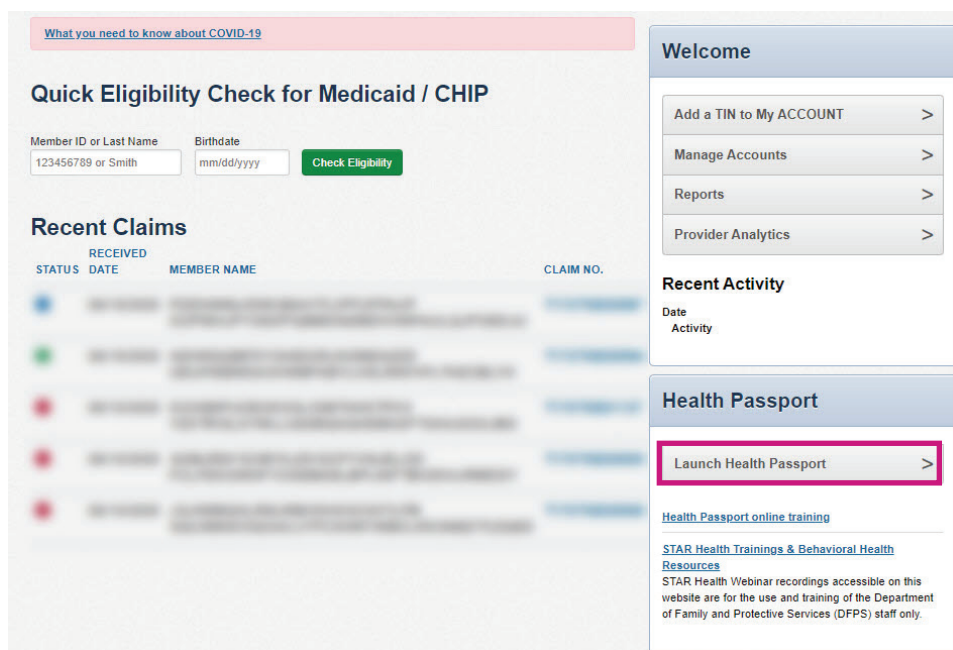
What you need to know about COVID-19

Quick Eligibility Check for Medicaid / CHIP

Member ID or Last Name
123456789 or Smith
Birthdate
mm/dd/yyyy
Check Eligibility

Recent Claims

| STATUS | RECEIVED DATE | MEMBER NAME | CLAIM NO. |
|---|---|---|---|
| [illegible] | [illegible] | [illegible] | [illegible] |
| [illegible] | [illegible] | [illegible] | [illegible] |
| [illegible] | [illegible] | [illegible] | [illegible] |
| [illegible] | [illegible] | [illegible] | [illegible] |
| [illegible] | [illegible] | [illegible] | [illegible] |

Welcome

Add a TIN to My ACCOUNT >
Manage Accounts >
Reports >
Provider Analytics >

Recent Activity

Date
Activity

Health Passport

Launch Health Passport >

Health Passport online training

STAR Health Trainings & Behavioral Health Resources
STAR Health Webinar recordings accessible on this website are for the use and training of the Department of Family and Protective Services (DFPS) staff only.